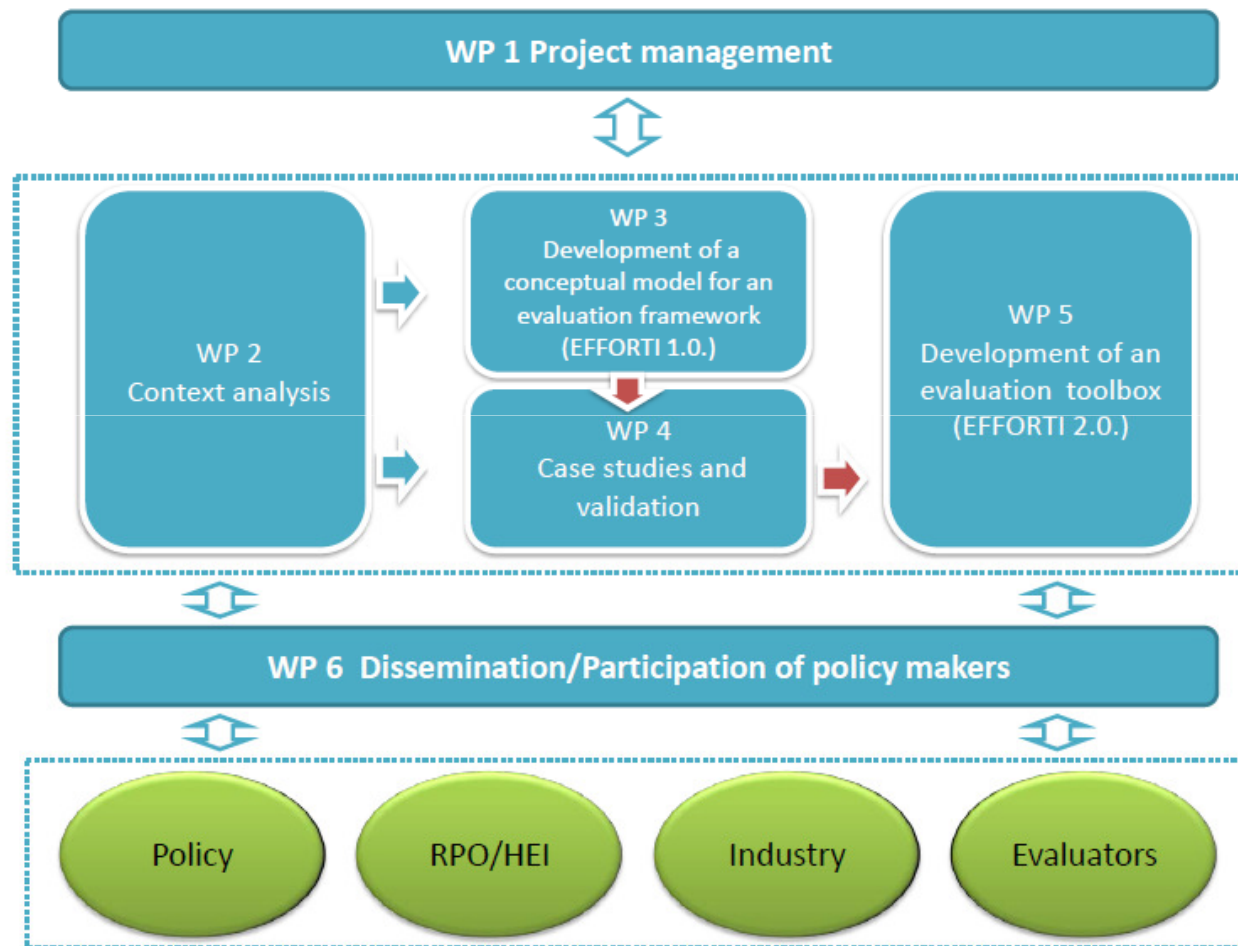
WP 1 Project management

WP 2
Context analysis

WP 3
Development of a conceptual model for an evaluation framework (EFFORTI 1.0.)

WP 4
Case studies and validation

WP 5
Development of an evaluation toolbox (EFFORTI 2.0.)

WP 6 Dissemination/Participation of policy makers

Policy

RPO/HEI

Industry

Evaluators